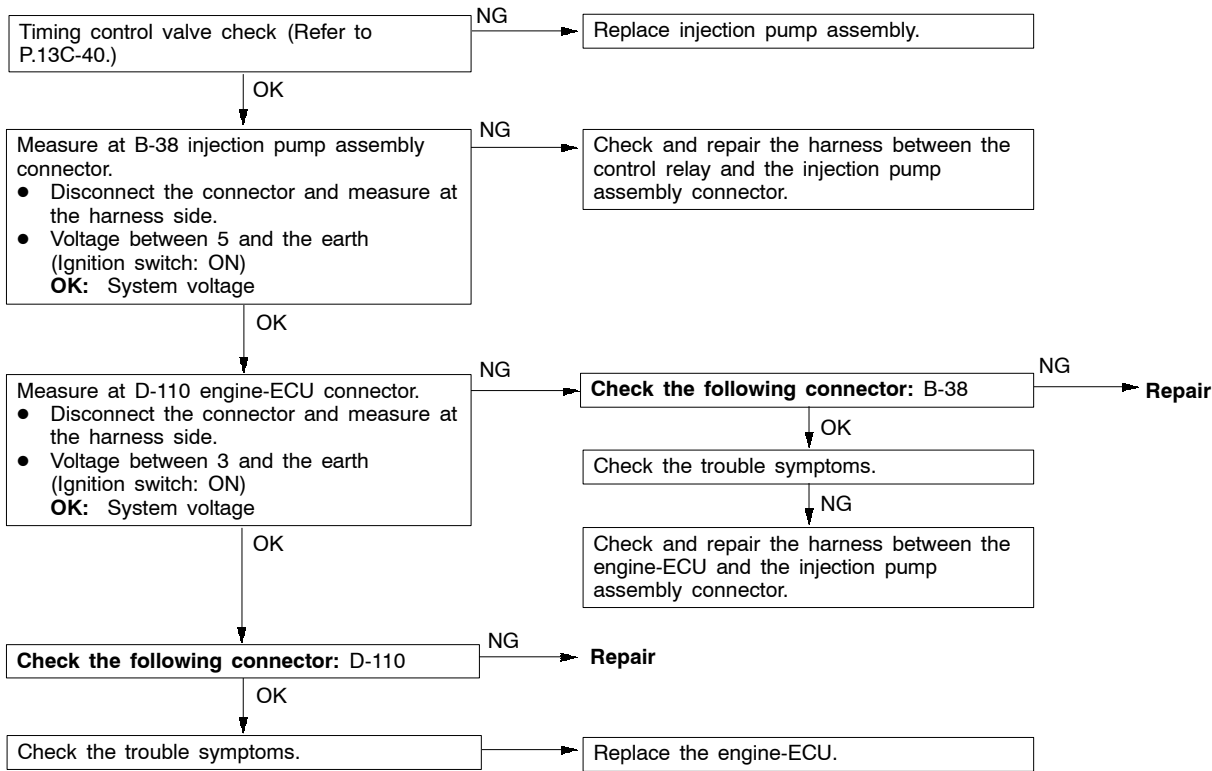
Timing control valve check (Refer to P.13C-40.)

NG

Replace injection pump assembly.

OK

Measure at B-38 injection pump assembly connector.
- Disconnect the connector and measure at the harness side.
- Voltage between 5 and the earth (Ignition switch: ON)
**OK:** System voltage

NG

Check and repair the harness between the control relay and the injection pump assembly connector.

OK

Measure at D-110 engine-ECU connector.
- Disconnect the connector and measure at the harness side.
- Voltage between 3 and the earth (Ignition switch: ON)
**OK:** System voltage

NG

**Check the following connector:** B-38

NG

**Repair**

OK

Check the trouble symptoms.

NG

Check and repair the harness between the engine-ECU and the injection pump assembly connector.

OK

**Check the following connector:** D-110

NG

**Repair**

OK

Check the trouble symptoms.

Replace the engine-ECU.